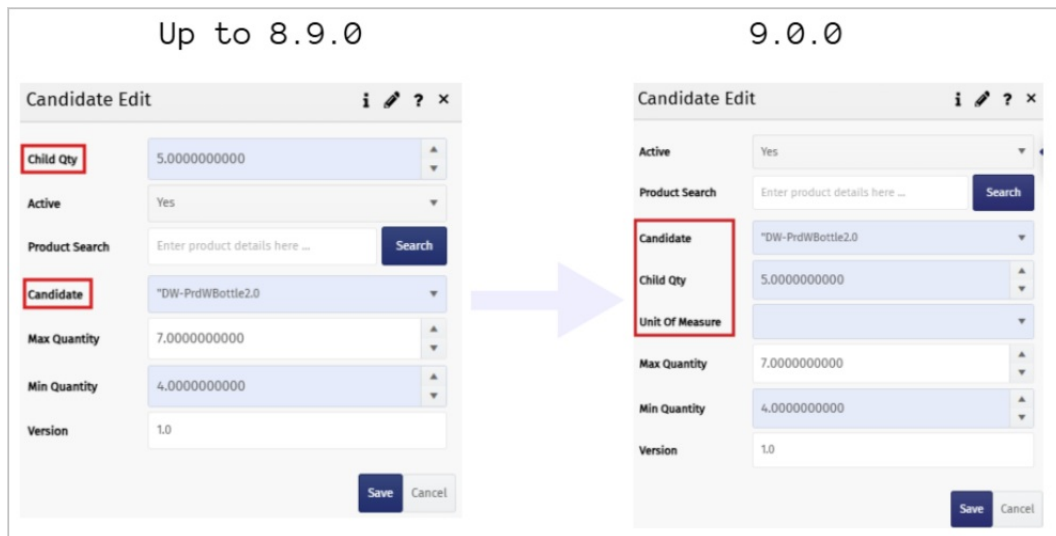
Up to 8.9.0

Candidate Edit

Child Qty
5.0000000000

Active
Yes

Product Search
Enter product details here ...
Search

Candidate
"DW-PrdWBottle2.0

Max Quantity
7.0000000000

Min Quantity
4.0000000000

Version
1.0

Save
Cancel

9.0.0

Candidate Edit

Active
Yes

Product Search
Enter product details here ...
Search

Candidate
"DW-PrdWBottle2.0

Child Qty
5.0000000000

Unit Of Measure

Max Quantity
7.0000000000

Min Quantity
4.0000000000

Version
1.0

Save
Cancel